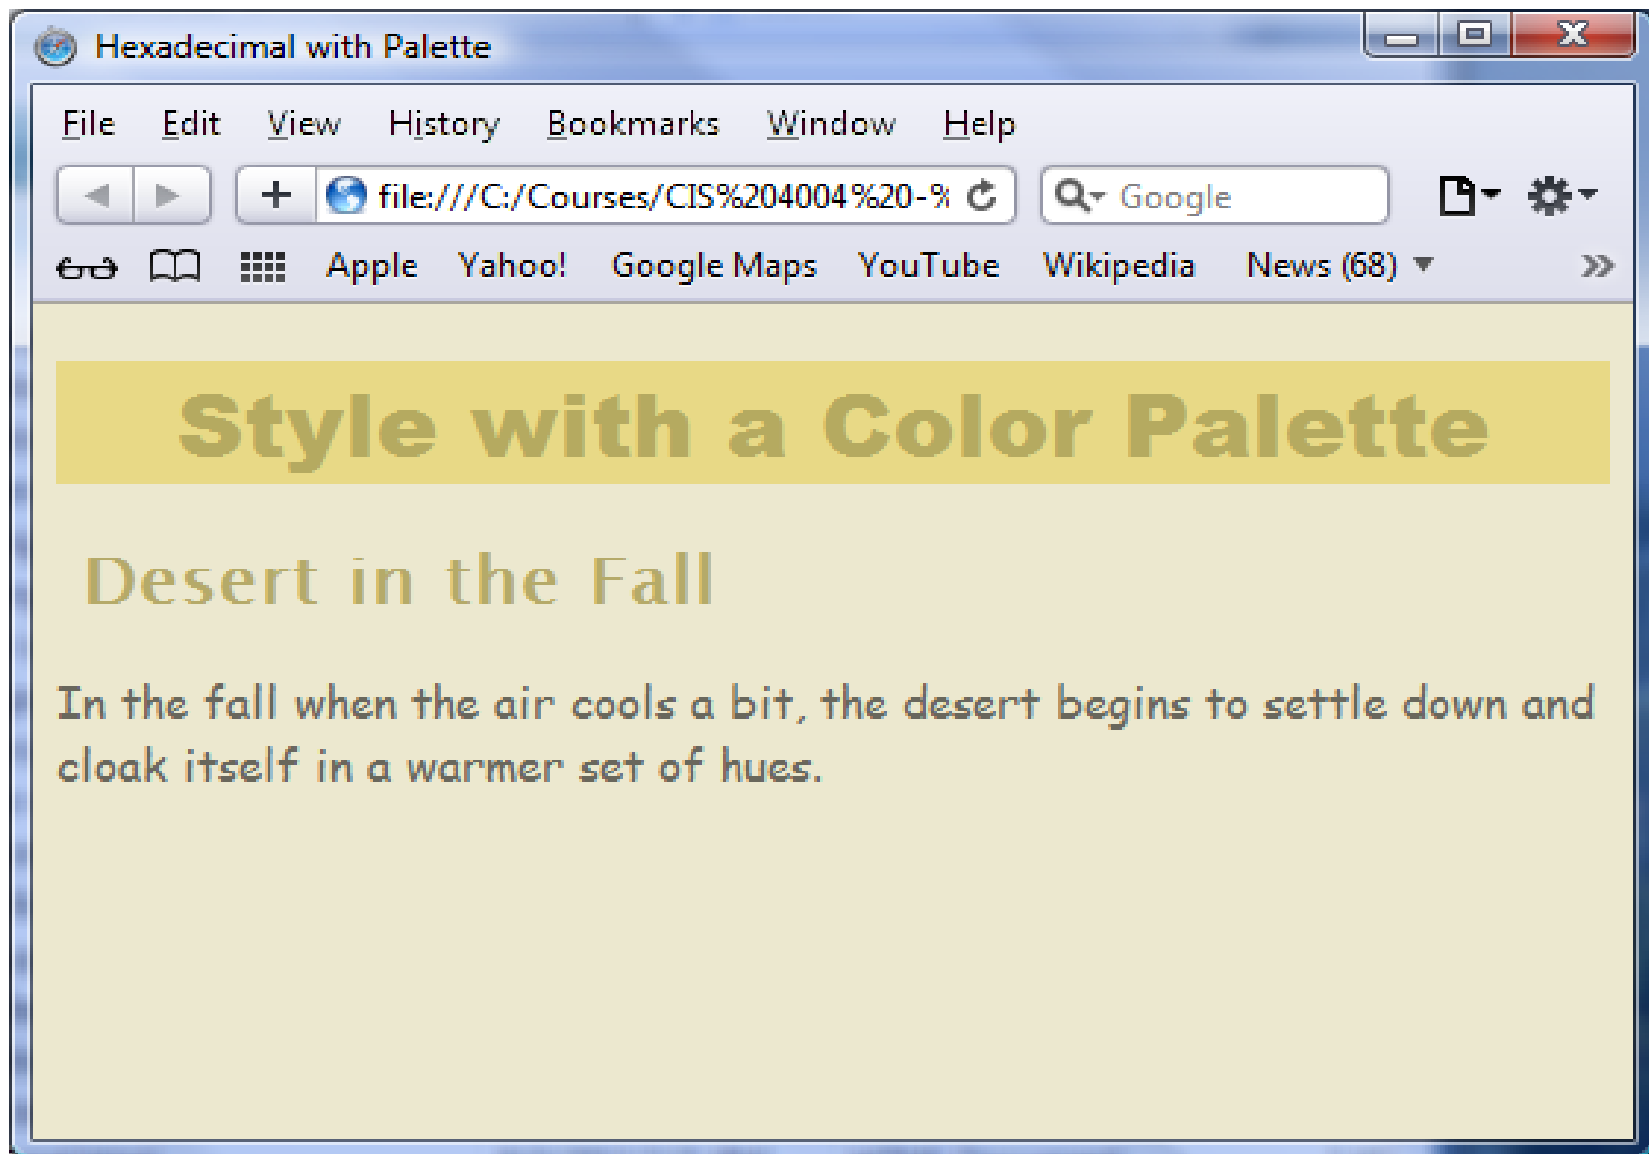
Hexadecimal with Palette

File Edit View History Bookmarks Window Help

file:///C:/Courses/CIS%204004%20-%

Google

Apple Yahoo! Google Maps YouTube Wikipedia News (68)

Style with a Color Palette

Desert in the Fall

In the fall when the air cools a bit, the desert begins to settle down and cloak itself in a warmer set of hues.